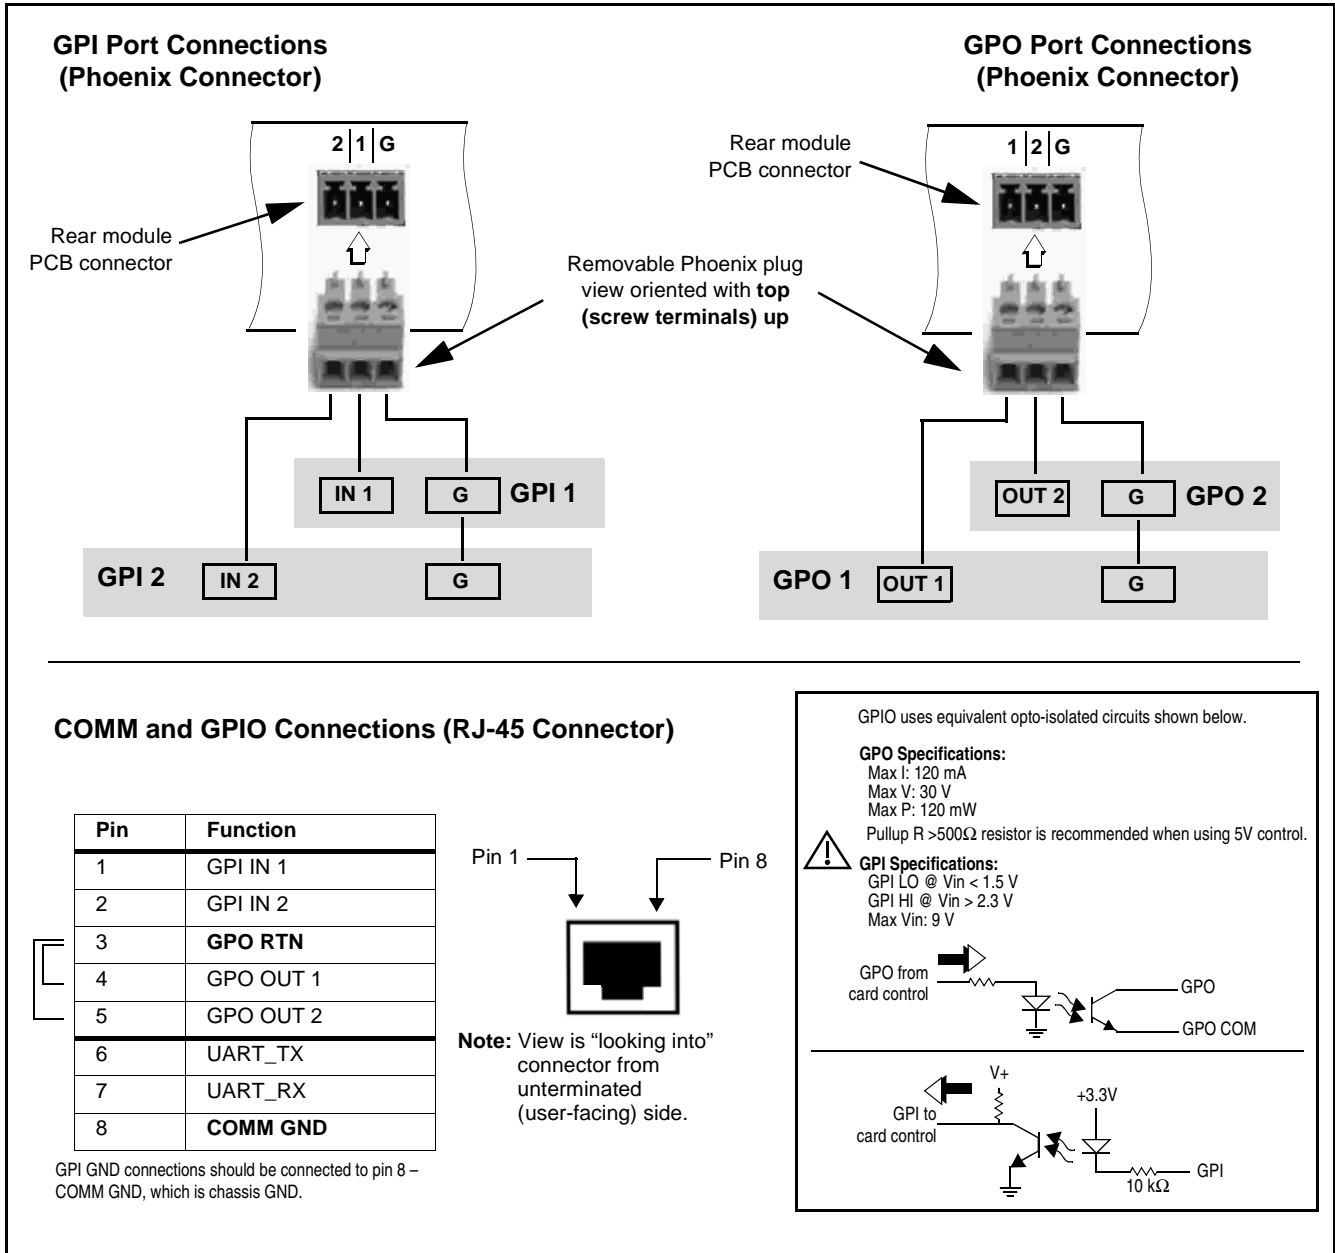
GPI Port Connections (Phoenix Connector)

2 | 1 | G

Rear module PCB connector

IN 1

G

GPI 1

GPI 2

IN 2

G

GPO Port Connections (Phoenix Connector)

Rear module PCB connector

1 | 2 | G

Removable Phoenix plug view oriented with **top (screw terminals) up**

OUT 2

G

GPO 2

GPO 1

OUT 1

G

COMM and GPIO Connections (RJ-45 Connector)

| Pin | Function |
|---|---|
| 1 | GPI IN 1 |
| 2 | GPI IN 2 |
| 3 | **GPO RTN** |
| 4 | GPO OUT 1 |
| 5 | GPO OUT 2 |
| 6 | UART_TX |
| 7 | UART_RX |
| 8 | **COMM GND** |

GPI GND connections should be connected to pin 8 – COMM GND, which is chassis GND.

Pin 1

Pin 8

**Note:** View is "looking into" connector from unterminated (user-facing) side.

GPIO uses equivalent opto-isolated circuits shown below.

**GPO Specifications:**
Max I: 120 mA
Max V: 30 V
Max P: 120 mW

Pullup R >500Ω resistor is recommended when using 5V control.

**GPI Specifications:**
GPI LO @ Vin < 1.5 V
GPI HI @ Vin > 2.3 V
Max Vin: 9 V

GPO from card control

GPO

GPO COM

V+

+3.3V

GPI to card control

GPI

10 kΩ